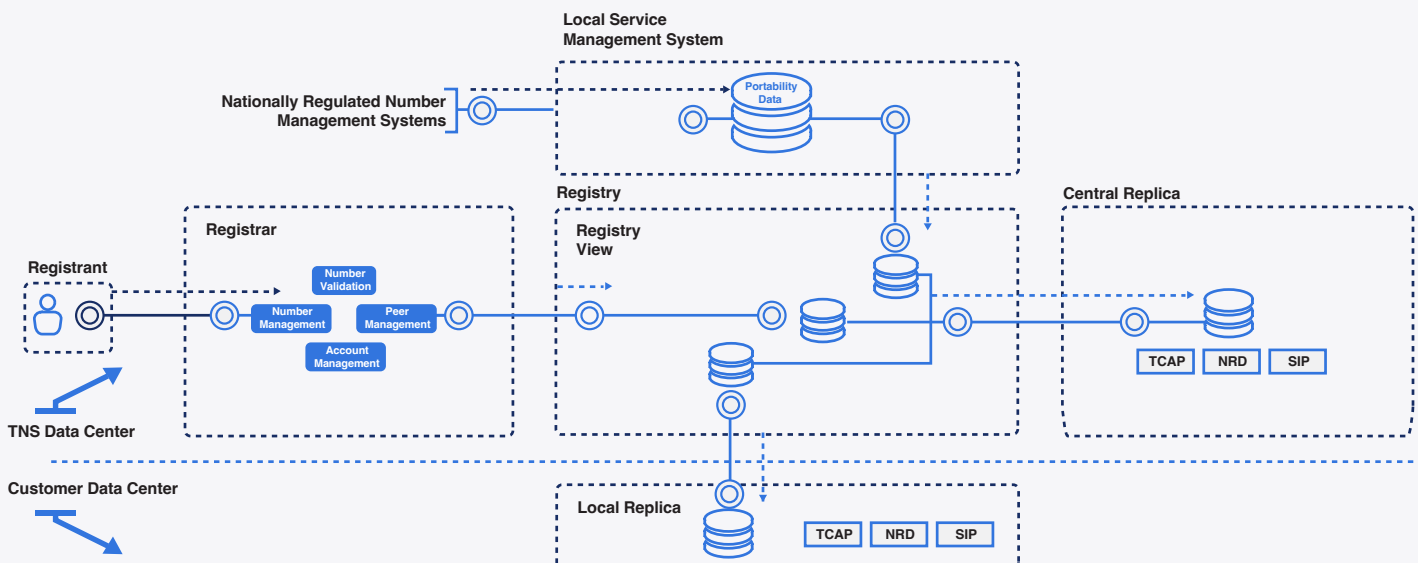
Local Service Management System

Portability Data

Nationally Regulated Number Management Systems

Registry

Central Replica

Registrar

Registry View

Registrant

Number Validation

Number Management

Peer Management

Account Management

TCAP

NRD

SIP

TNS Data Center

Customer Data Center

Local Replica

TCAP

NRD

SIP